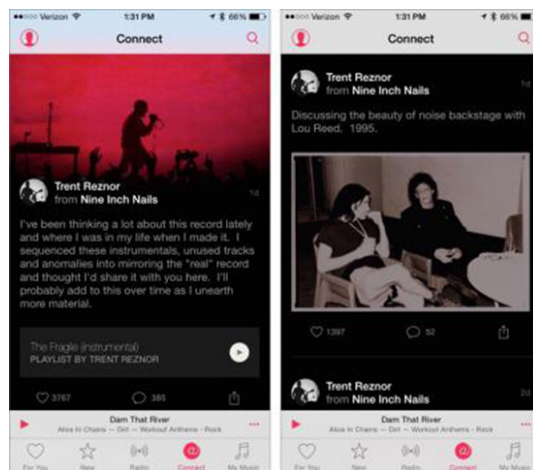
●●●○○ Verizon 1:31 PM 66%

Connect

Trent Reznor
from Nine Inch Nails
1d

I've been thinking a lot about this record lately and where I was in my life when I made it. I sequenced these instrumentals, unused tracks and anomalies into mirroring the "real" record and thought I'd share it with you here. I'll probably add to this over time as I unearth more material.

The Fragile (Instrumental)
PLAYLIST BY TRENT REZNOR

3767 385

Dam That River
Alice In Chains — Dirt — Workout Anthems - Rock

For You New Radio Connect My Music

●●●○○ Verizon 1:31 PM 66%

Connect

Trent Reznor
from Nine Inch Nails
1d

Discussing the beauty of noise backstage with Lou Reed, 1995.

1397 52

Trent Reznor
from Nine Inch Nails
2d

Dam That River
Alice In Chains — Dirt — Workout Anthems - Rock

For You New Radio Connect My Music